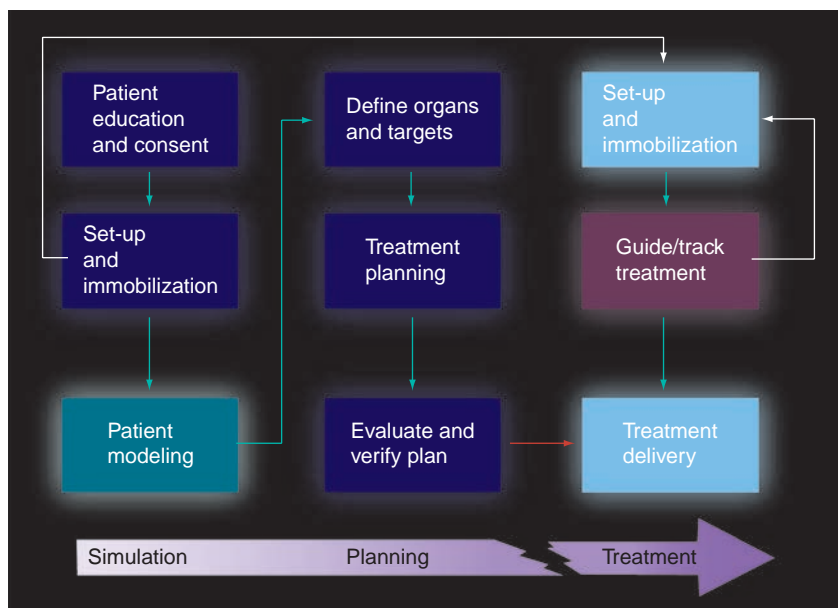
Patient education and consent

Set-up and immobilization

Patient modeling

Define organs and targets

Treatment planning

Evaluate and verify plan

Set-up and immobilization

Guide/track treatment

Treatment delivery

Simulation

Planning

Treatment